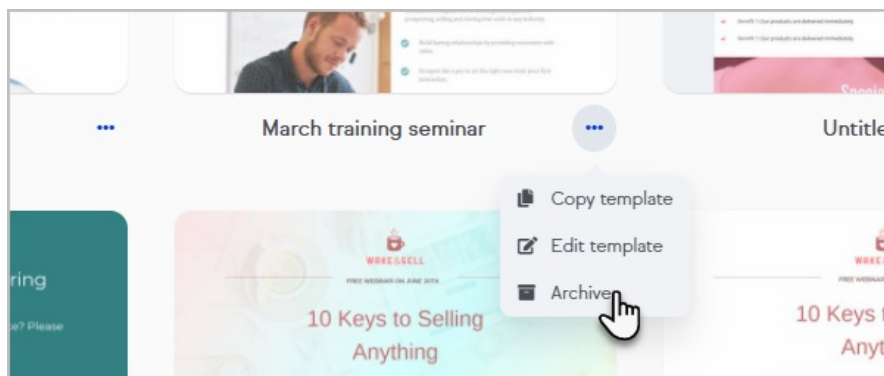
prospecting, selling and closing their deals in any industry.

Build lasting relationships by providing customers with value.

Respond like a pro to set the right tone from your first interaction.

Benefit 1: Our products are delivered immediately

Benefit 1: Our products are delivered immediately

Specia

•••

March training seminar

•••

Untitle

Copy template

Edit template

Archive

ring

e? Please

WAKE & SELL

FREE WEBINAR ON JUNE 20TH

10 Keys to Selling Anything

WAKE

FREE WEBINAR

10 Keys t

Anyt